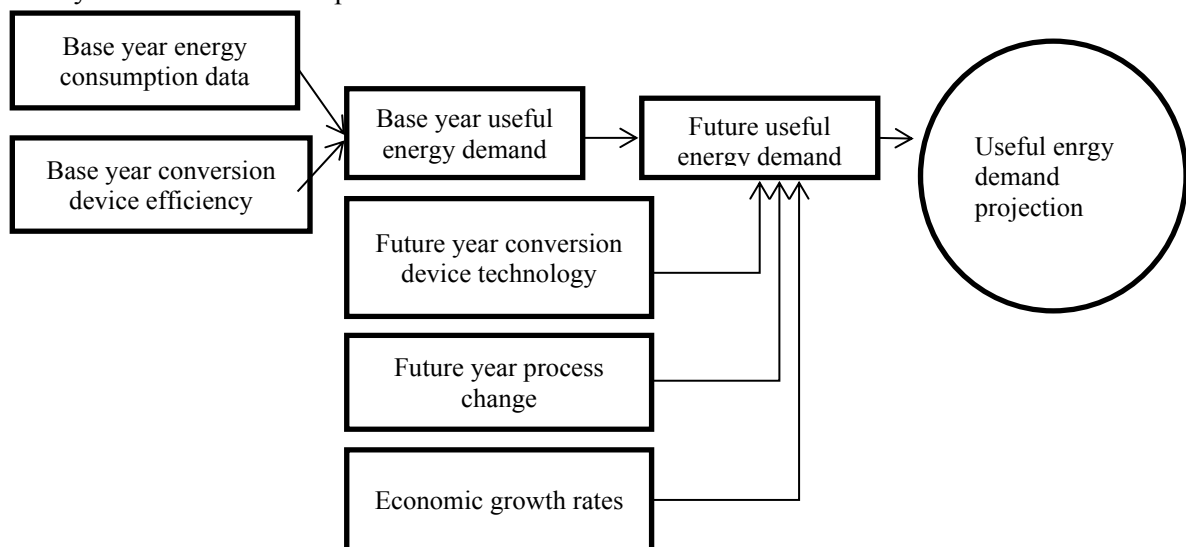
Base year energy consumption data

Base year conversion device efficiency

Base year useful energy demand

Future useful energy demand

Useful enrgy demand projection

Future year conversion device technology

Future year process change

Economic growth rates